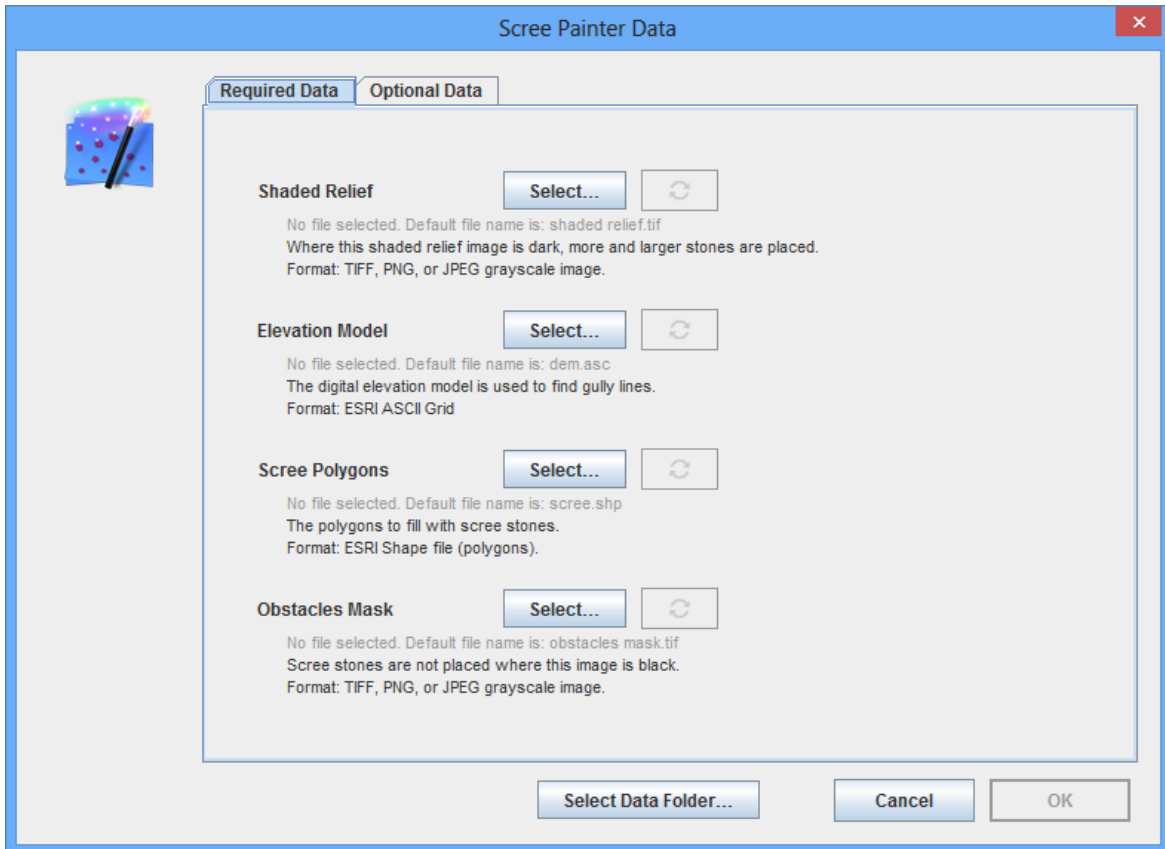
Scree Painter Data

×

Required Data

Optional Data

Shaded Relief

Select...

No file selected. Default file name is: shaded relief.tif

Where this shaded relief image is dark, more and larger stones are placed.

Format: TIFF, PNG, or JPEG grayscale image.

Elevation Model

Select...

No file selected. Default file name is: dem.asc

The digital elevation model is used to find gully lines.

Format: ESRI ASCII Grid

Scree Polygons

Select...

No file selected. Default file name is: scree.shp

The polygons to fill with scree stones.

Format: ESRI Shape file (polygons).

Obstacles Mask

Select...

No file selected. Default file name is: obstacles mask.tif

Scree stones are not placed where this image is black.

Format: TIFF, PNG, or JPEG grayscale image.

Select Data Folder...

Cancel

OK